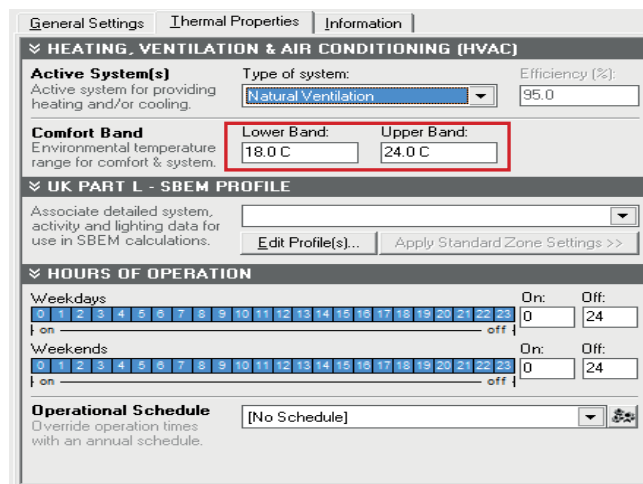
General Settings | Thermal Properties | Information

≫ HEATING, VENTILATION & AIR CONDITIONING (HVAC)

Active System(s)
Active system for providing heating and/or cooling.

Type of system:
Natural Ventilation

Efficiency (%):
95.0

Comfort Band
Environmental temperature range for comfort & system.

Lower Band:
18.0 C

Upper Band:
24.0 C

≫ UK PART L - SBEM PROFILE

Associate detailed system, activity and lighting data for use in SBEM calculations.

Edit Profile(s)...

Apply Standard Zone Settings >>

≫ HOURS OF OPERATION

Weekdays
0 1 2 3 4 5 6 7 8 9 10 11 12 13 14 15 16 17 18 19 20 21 22 23
on — off

On:
0
Off:
24

Weekends
0 1 2 3 4 5 6 7 8 9 10 11 12 13 14 15 16 17 18 19 20 21 22 23
on — off

On:
0
Off:
24

Operational Schedule
Override operation times with an annual schedule.

[No Schedule]